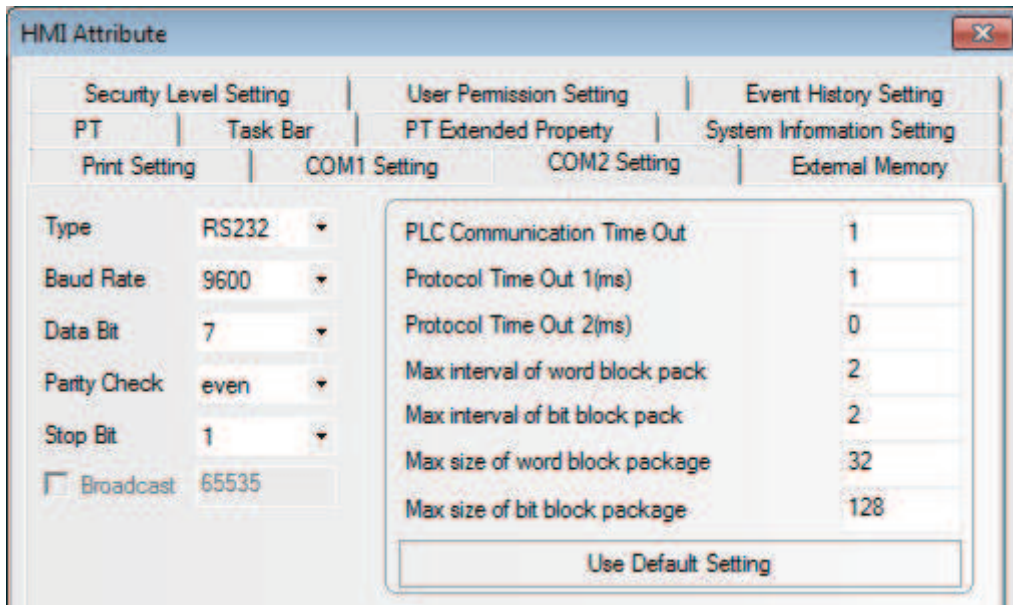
HMI Attribute

Security Level Setting | User Permission Setting | Event History Setting
PT | Task Bar | PT Extended Property | System Information Setting
Print Setting | COM1 Setting | COM2 Setting | External Memory

Type RS232
Baud Rate 9600
Data Bit 7
Parity Check even
Stop Bit 1
Broadcast 65535

PLC Communication Time Out 1
Protocol Time Out 1(ms) 1
Protocol Time Out 2(ms) 0
Max interval of word block pack 2
Max interval of bit block pack 2
Max size of word block package 32
Max size of bit block package 128

Use Default Setting